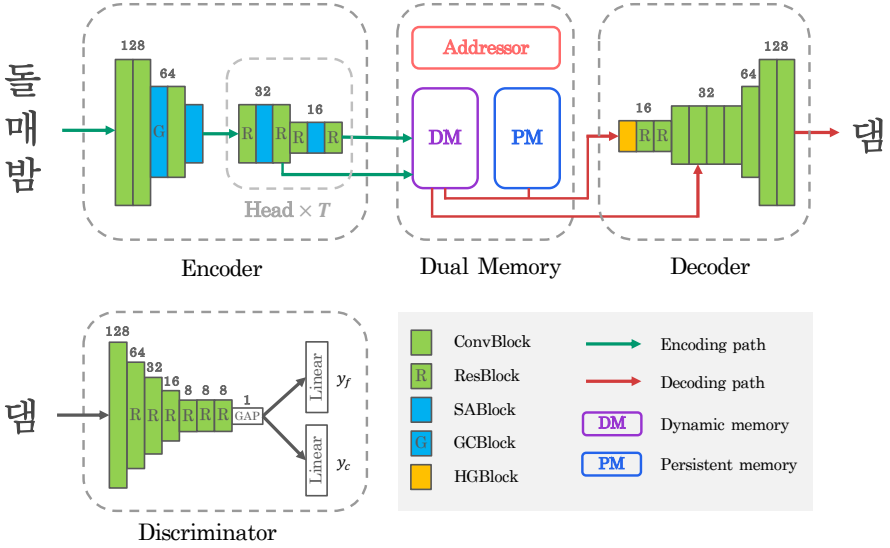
돌
매
밤

128
64
G
32
16
R R R
Head $\times$ $T$
Encoder

Addressor
DM
PM
Dual Memory

16
R R
32
64
128
Decoder

댐

댐
128
64
32
16
8 8 8
1
R R R R R R
GAP
Linear
Linear
$y_f$
$y_c$
Discriminator

ConvBlock
R ResBlock
SABlock
G GCBlock
HGBlock
Encoding path
Decoding path
DM Dynamic memory
PM Persistent memory